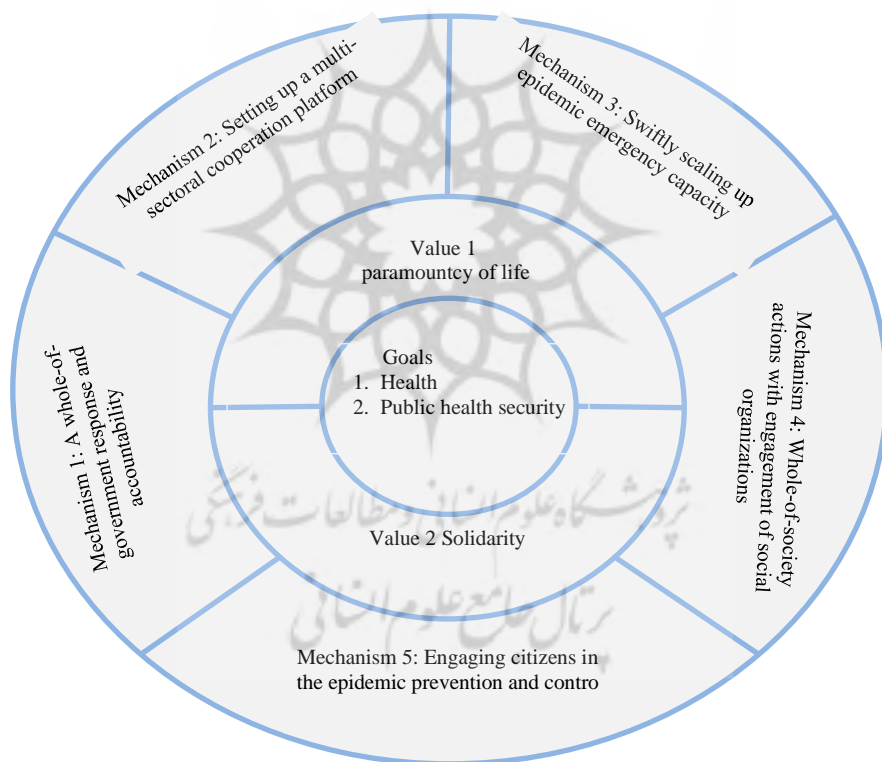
Mechanism 2: Setting up a multi-sectoral cooperation platform

Mechanism 3: Swiftly scaling up epidemic emergency capacity

Mechanism 1: A whole-of-government response and accountability

Value 1
paramountcy of life

Goals
1. Health
2. Public health security

Value 2 Solidarity

Mechanism 4: Whole-of-society actions with engagement of social organizations

پژوهشگاه علوم انسانی و مطالعات فرهنگی
پرتال جامع علوم انسانی

Mechanism 5: Engaging citizens in the epidemic prevention and contro